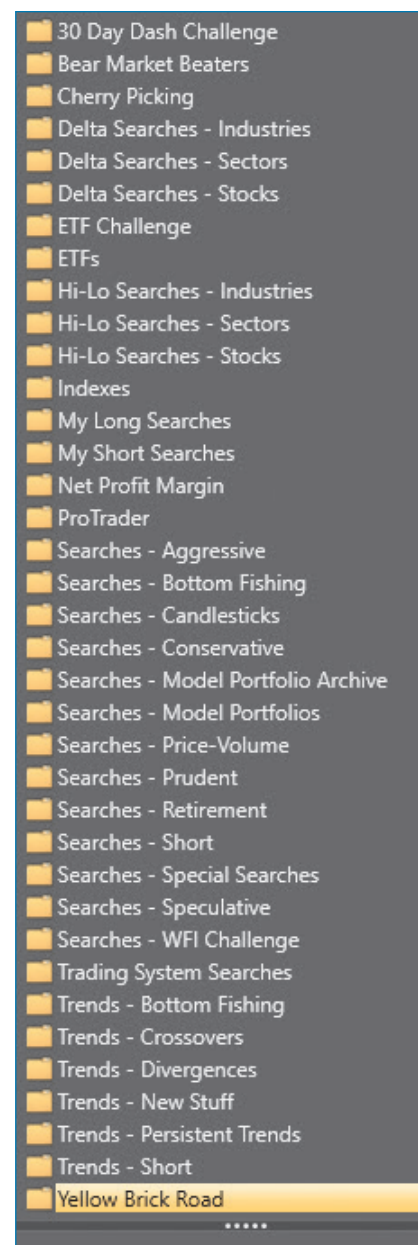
30 Day Dash Challenge
Bear Market Beaters
Cherry Picking
Delta Searches - Industries
Delta Searches - Sectors
Delta Searches - Stocks
ETF Challenge
ETFs
Hi-Lo Searches - Industries
Hi-Lo Searches - Sectors
Hi-Lo Searches - Stocks
Indexes
My Long Searches
My Short Searches
Net Profit Margin
ProTrader
Searches - Aggressive
Searches - Bottom Fishing
Searches - Candlesticks
Searches - Conservative
Searches - Model Portfolio Archive
Searches - Model Portfolios
Searches - Price-Volume
Searches - Prudent
Searches - Retirement
Searches - Short
Searches - Special Searches
Searches - Speculative
Searches - WFI Challenge
Trading System Searches
Trends - Bottom Fishing
Trends - Crossovers
Trends - Divergences
Trends - New Stuff
Trends - Persistent Trends
Trends - Short
Yellow Brick Road